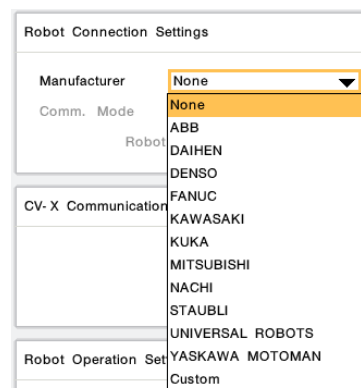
Robot Connection Settings

Manufacturer
None

Comm. Mode

Robot

None
ABB
DAIHEN
DENSO
FANUC
KAWASAKI
KUKA
MITSUBISHI
NACHI
STAUBLI
UNIVERSAL ROBOTS
YASKAWA MOTOMAN
Custom

CV- X Communication

Robot Operation Set